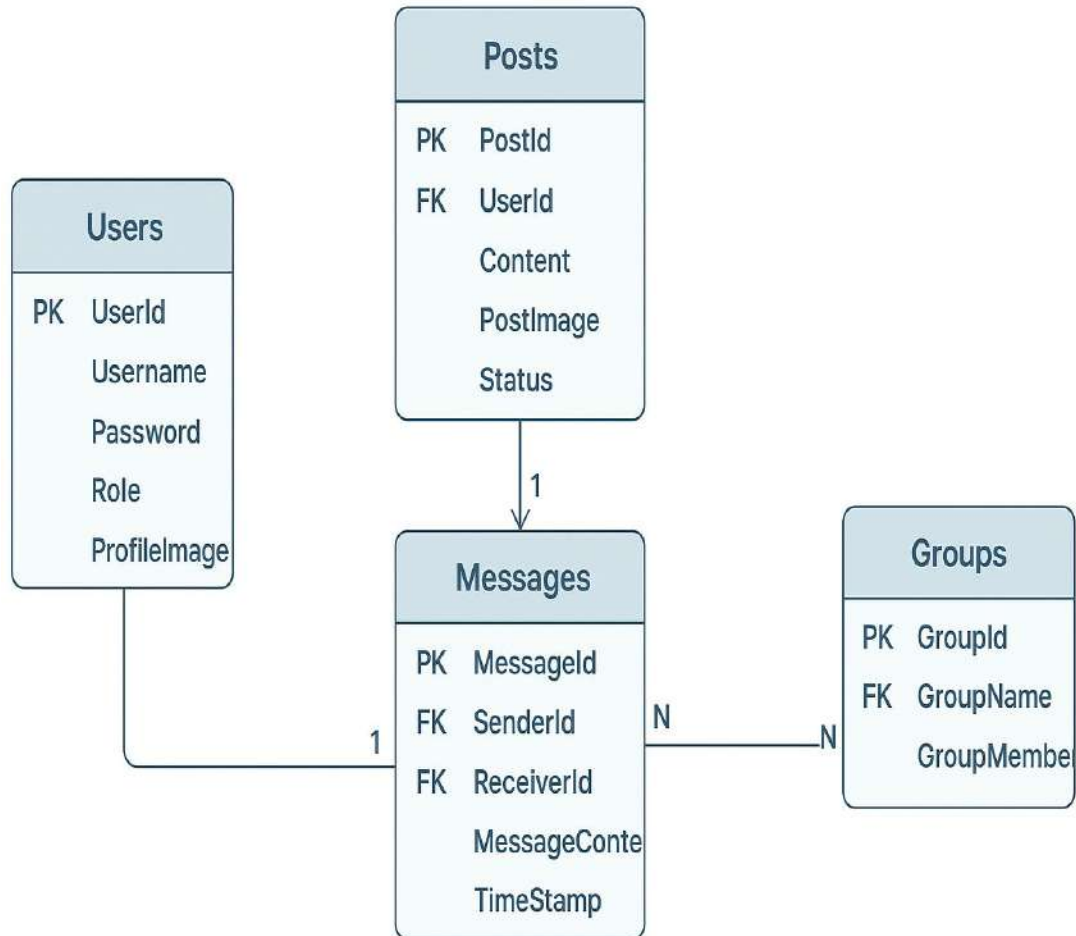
Posts

PK PostId

FK UserId

Content

PostImage

Status

Users

PK UserId

Username

Password

Role

ProfileImage

1

Messages

PK MessageId

FK SenderId

FK ReceiverId

MessageConte

TimeStamp

1

N

N

Groups

PK GroupId

FK GroupName

GroupMembe